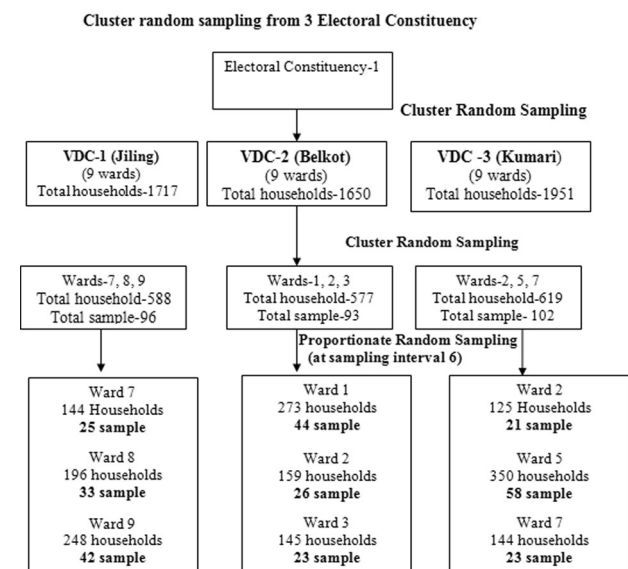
Cluster random sampling from 3 Electoral Constituency

Electoral Constituency-1

Cluster Random Sampling

VDC-1 (Jiling)
(9 wards)
Total households-1717

VDC-2 (Belkot)
(9 wards)
Total households-1650

VDC -3 (Kumari)
(9 wards)
Total households-1951

Cluster Random Sampling

Wards-7, 8, 9
Total household-588
Total sample-96

Wards-1, 2, 3
Total household-577
Total sample-93

Wards-2, 5, 7
Total household-619
Total sample- 102

Proportionate Random Sampling
(at sampling interval 6)

Ward 7
144 Households
25 sample

Ward 8
196 households
33 sample

Ward 9
248 households
42 sample

Ward 1
273 households
44 sample

Ward 2
159 households
26 sample

Ward 3
145 households
23 sample

Ward 2
125 Households
21 sample

Ward 5
350 households
58 sample

Ward 7
144 households
23 sample